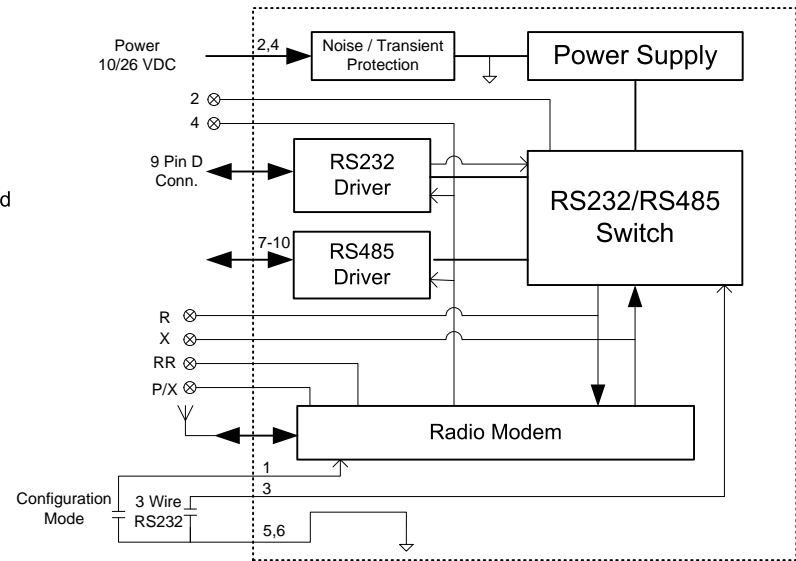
Power
10/26 VDC

2,4

Noise / Transient
Protection

Power Supply

2
4

9 Pin D
Conn.

d

RS232
Driver

RS232/RS485
Switch

7-10

RS485
Driver

R
X
RR
P/X

Radio Modem

1

Configuration
Mode

3 Wire
RS232

3

5,6